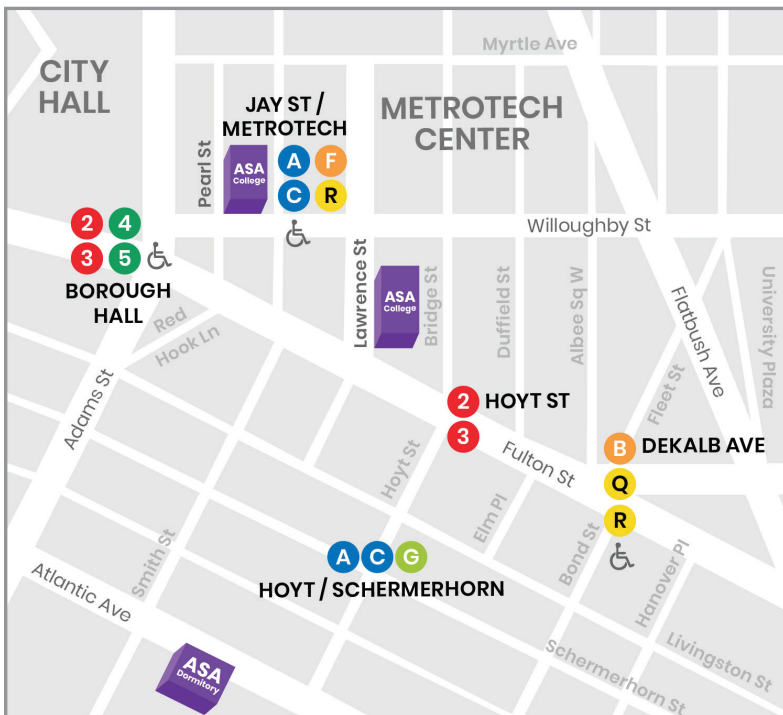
Myrtle Ave

CITY HALL

METROTECH CENTER

JAY ST / METROTECH

A F
C R

Pearl St

ASA College

2 4
3 5

BOROUGH HALL

Willoughby St

Lawrence St

ASA College

Bridge St

Duffield St

Albee Sq W

Flatbush Ave

University Plaza

Red Hook Ln

Adams St

2 HOYT ST
3

Fleet St

B DEKALB AVE
Q
R

Fulton St

Hoyt St

Elm Pl

Bond St

Hanover Pl

A C G
HOYT / SCHERMERHORN

Smith St

Atlantic Ave

ASA Dormitory

Livingston St

Schermerhorn St